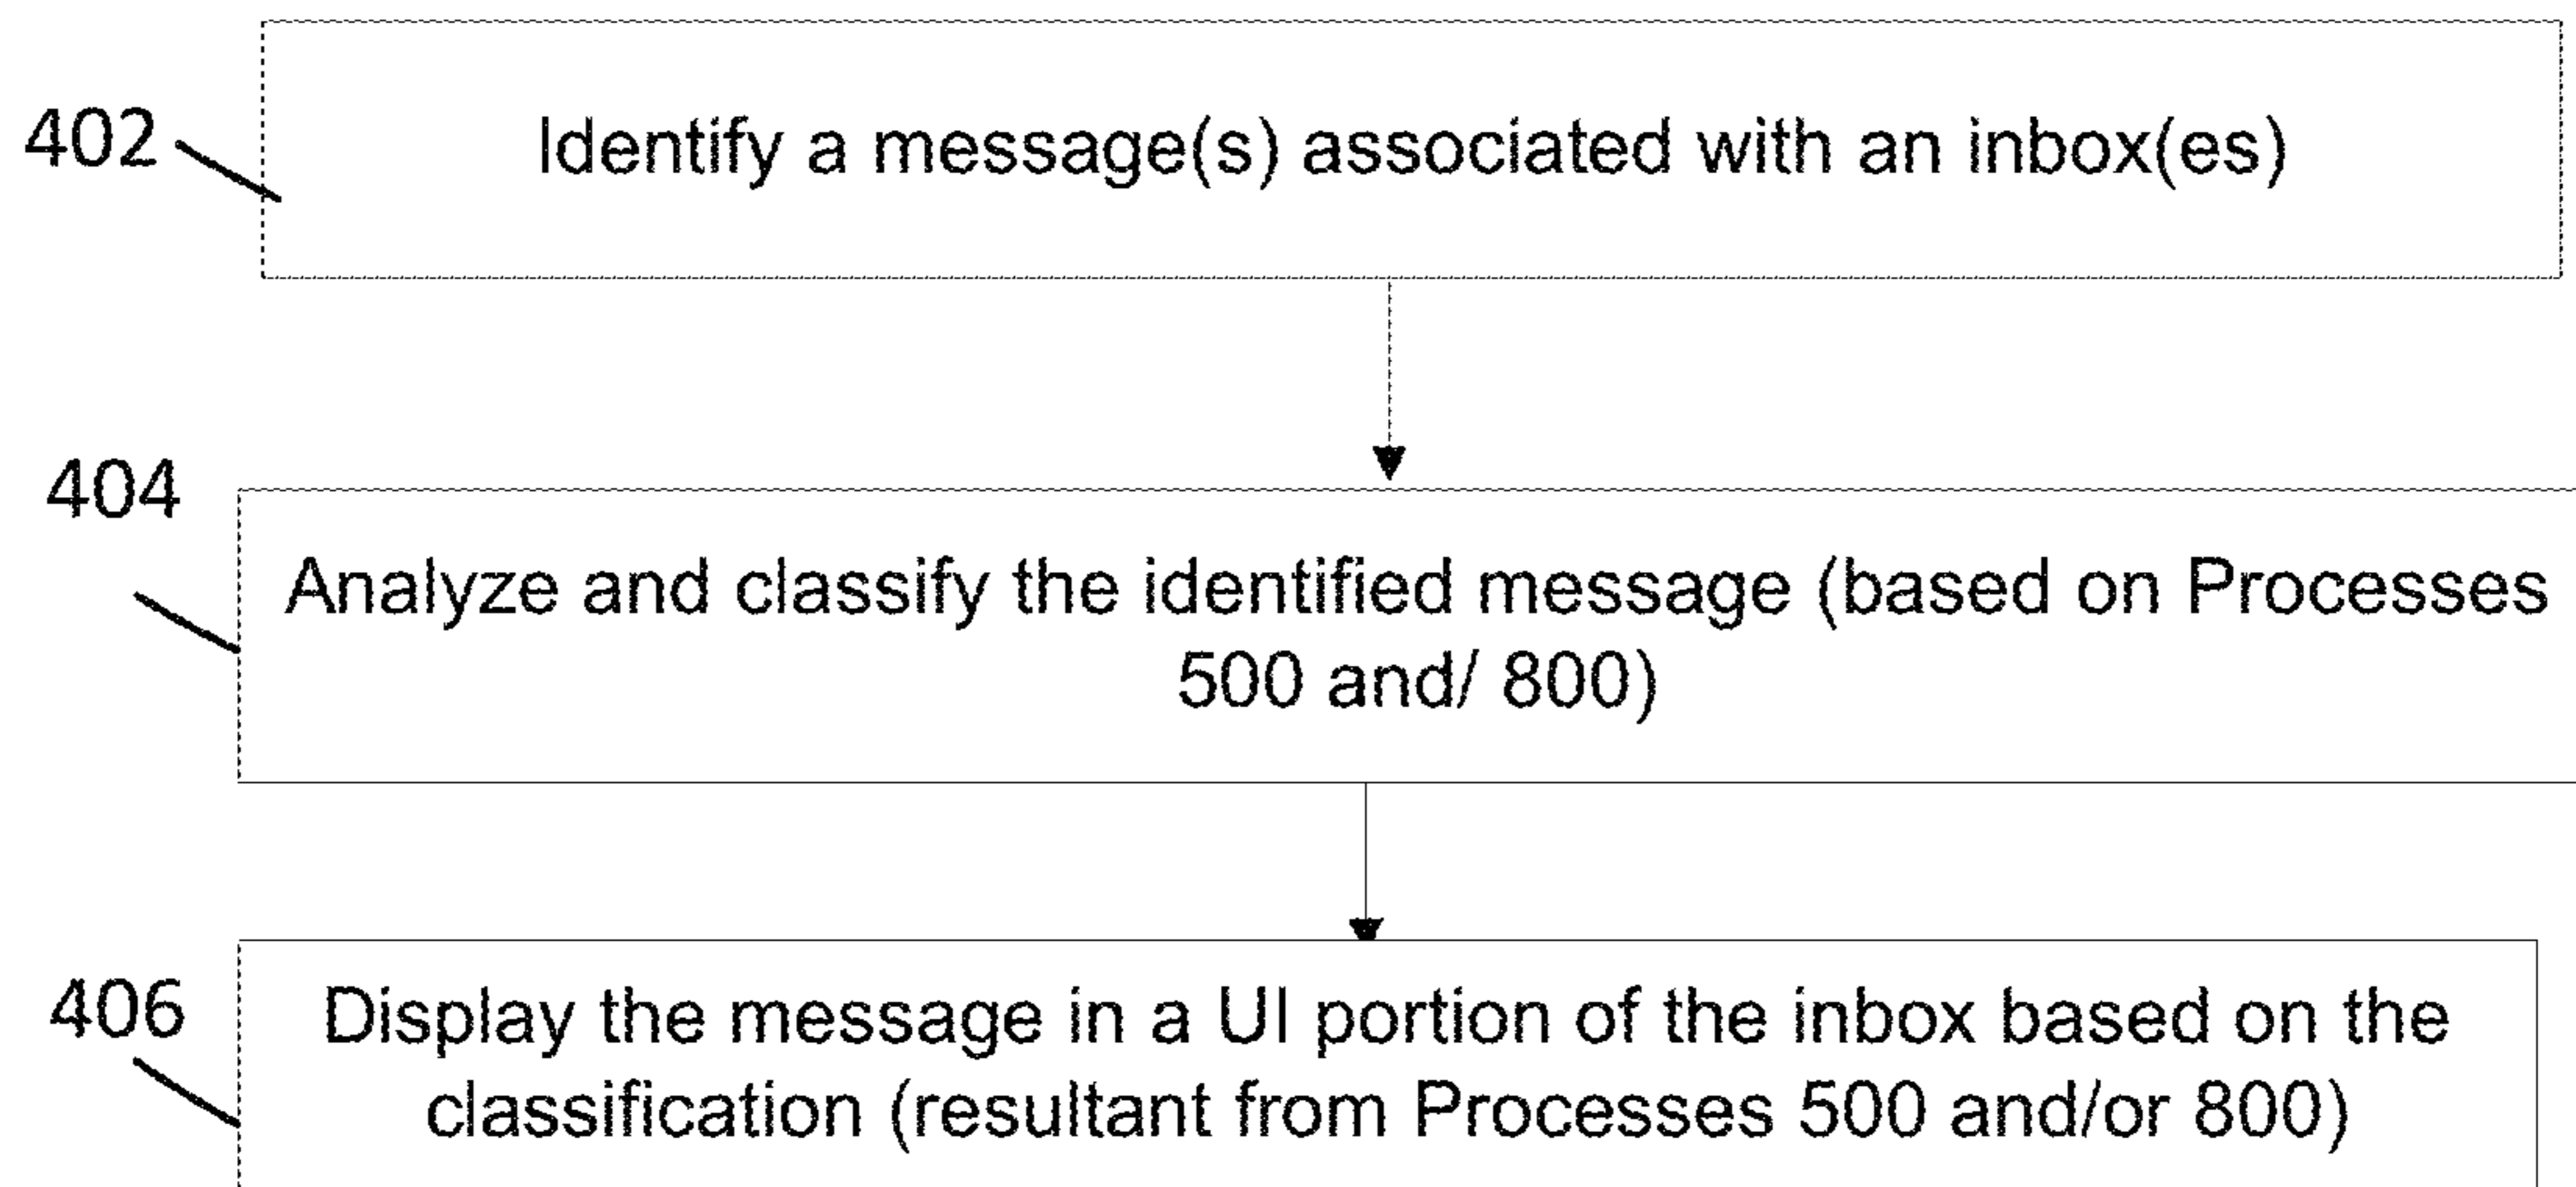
402

Identify a message(s) associated with an inbox(es)

404

Analyze and classify the identified message (based on Processes 500 and/ 800)

406

Display the message in a UI portion of the inbox based on the classification (resultant from Processes 500 and/or 800)